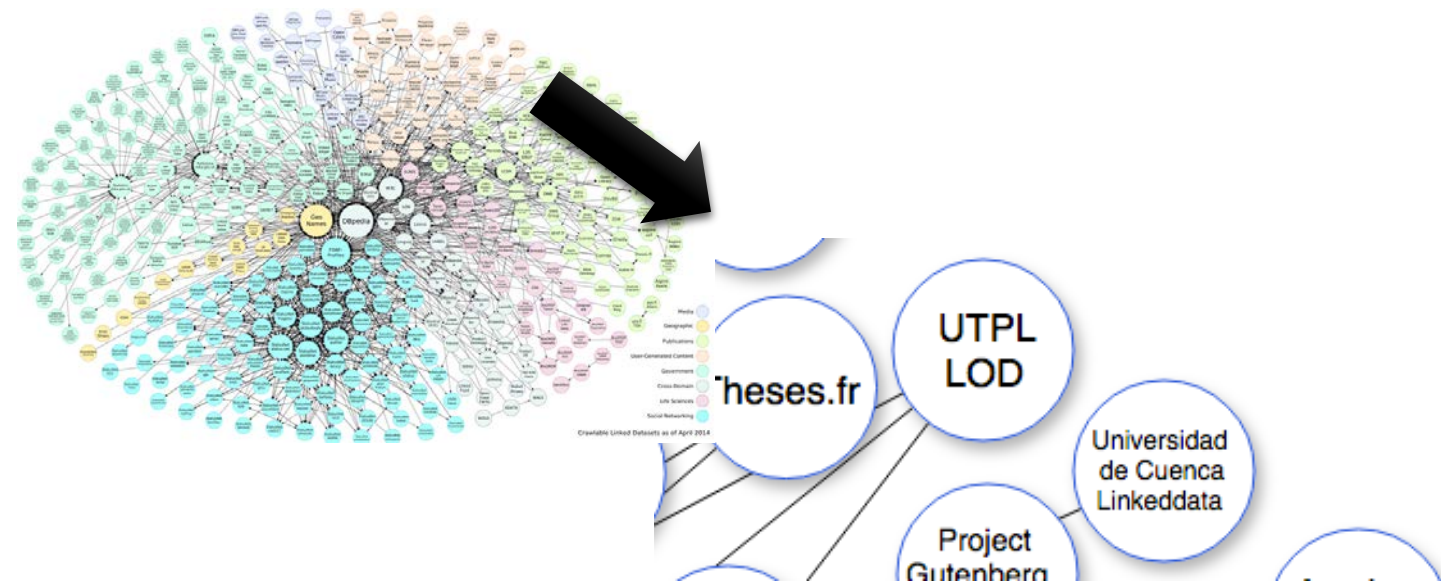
Geo Names

DBpedia

FOAF-Profiles

Media
Geographic
Publications
User-Generated Content
Government
Cross-Domain
Life Sciences
Social Networking

Crawlable Linked Datasets as of April 2014

Theses.fr

UTPL LOD

Universidad de Cuenca Linkeddata

Project Gutenberg